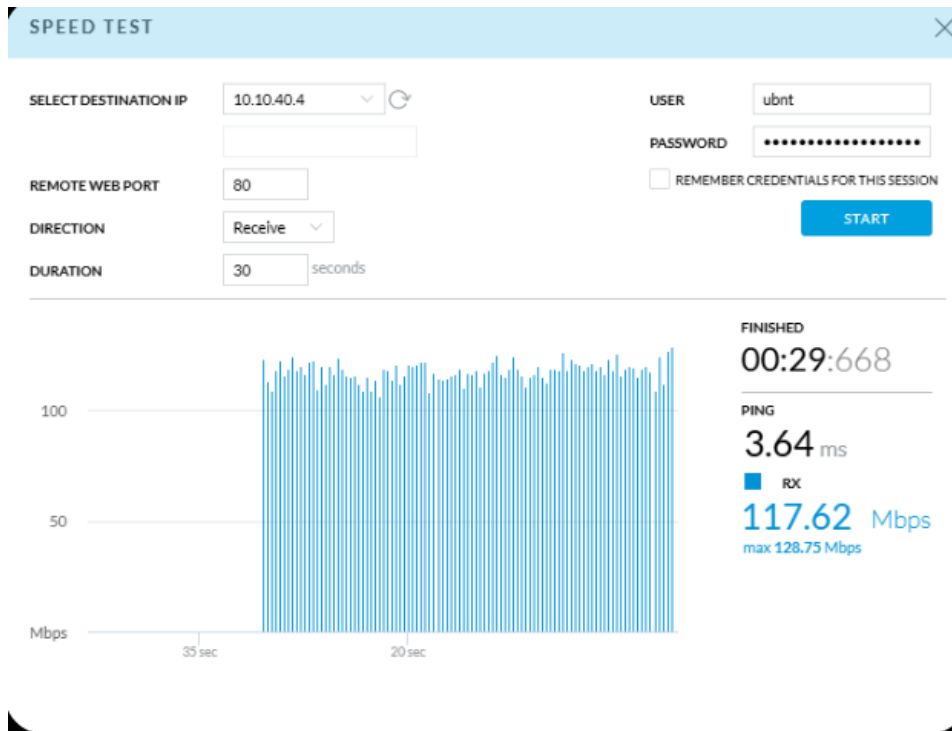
SPEED TEST

SELECT DESTINATION IP 10.10.40.4

REMOTE WEB PORT 80

DIRECTION Receive

DURATION 30 seconds

USER ubnt

PASSWORD ••••••••••••••••••

REMEMBER CREDENTIALS FOR THIS SESSION

START

100

50

Mbps

35 sec

20 sec

FINISHED

00:29:668

PING

3.64 ms

RX

117.62 Mbps

max 128.75 Mbps